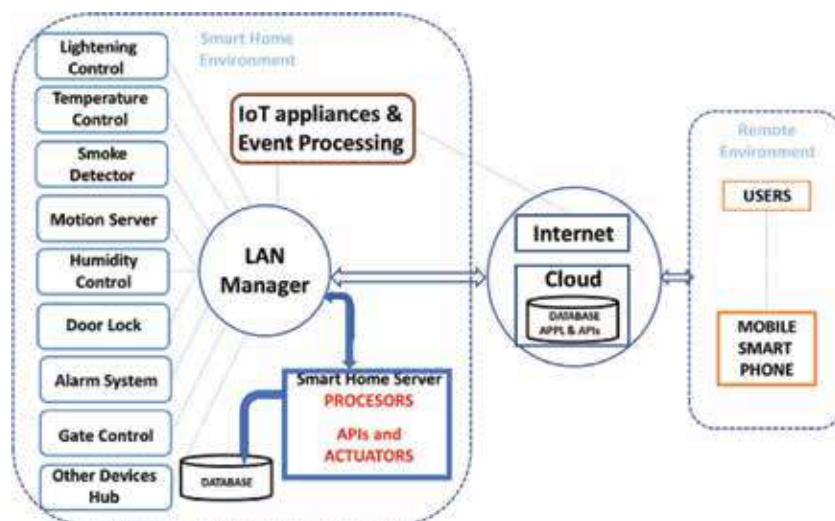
Smart Home Environment

Lightening Control

Temperature Control

Smoke Detector

Motion Server

Humidity Control

Door Lock

Alarm System

Gate Control

Other Devices Hub

IoT appliances & Event Processing

LAN Manager

Smart Home Server

PROCESORS

APIs and ACTUATORS

DATABASE

Internet

Cloud

DATABASE APPL & APIs

Remote Environment

USERS

MOBILE SMART PHONE